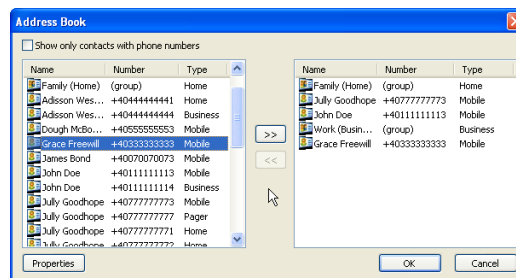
Address Book

Show only contacts with phone numbers

| Name | Number | Type |
|---|---|---|
| Family (Home) | (group) | Home |
| Adisson Wes... | +40444444441 | Home |
| Adisson Wes... | +40444444444 | Business |
| Dough McBo... | +40555555553 | Mobile |
| Grace Freewill | +40333333333 | Mobile |
| James Bond | +40070070073 | Mobile |
| John Doe | +40111111113 | Mobile |
| John Doe | +40111111114 | Business |
| Jully Goodhope | +40777777773 | Mobile |
| Jully Goodhope | +40777777777 | Pager |
| Jully Goodhope | +40777777771 | Home |
| Jully Goodhope | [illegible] | Home |

>>

<<

| Name | Number | Type |
|---|---|---|
| Family (Home) | (group) | Home |
| Jully Goodhope | +40777777773 | Mobile |
| John Doe | +40111111113 | Mobile |
| Work (Busin... | (group) | Business |
| Grace Freewill | +40333333333 | Mobile |

Properties

OK

Cancel